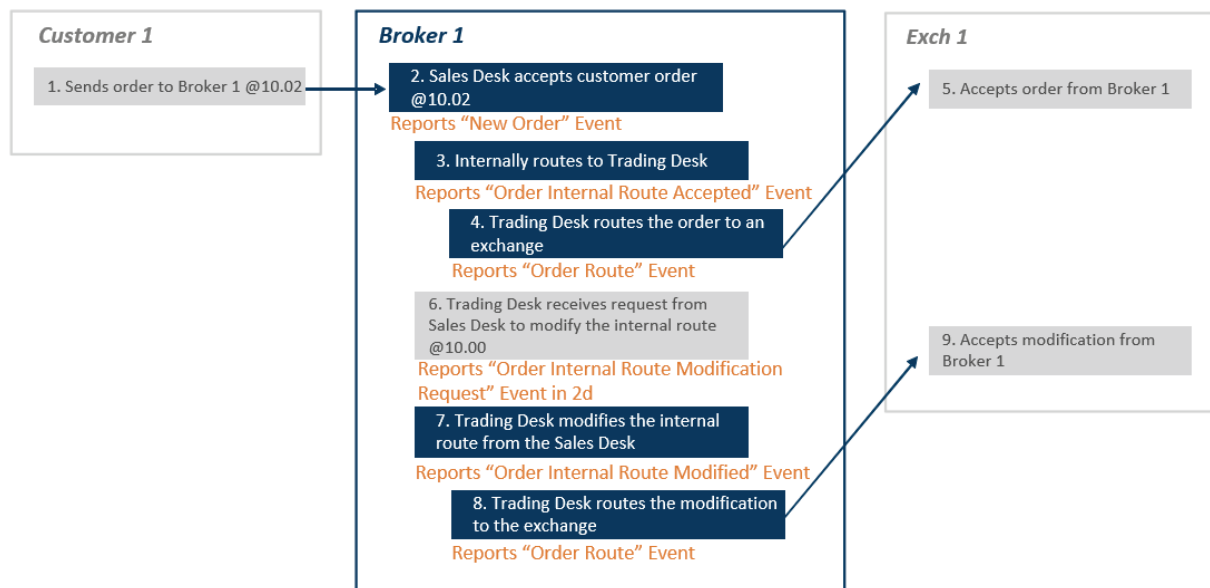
Customer 1

1. Sends order to Broker 1 @10.02

Broker 1

2. Sales Desk accepts customer order @10.02

Reports “New Order” Event

3. Internally routes to Trading Desk

Reports “Order Internal Route Accepted” Event

4. Trading Desk routes the order to an exchange

Reports “Order Route” Event

6. Trading Desk receives request from Sales Desk to modify the internal route @10.00

Reports “Order Internal Route Modification Request” Event in 2d

7. Trading Desk modifies the internal route from the Sales Desk

Reports “Order Internal Route Modified” Event

8. Trading Desk routes the modification to the exchange

Reports “Order Route” Event

Exch 1

5. Accepts order from Broker 1

9. Accepts modification from Broker 1